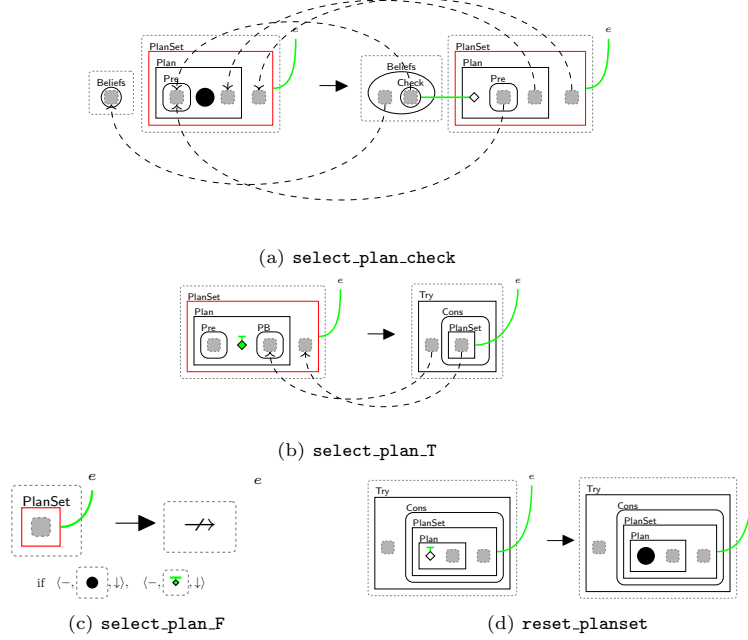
PlanSet
Plan
Pre
Beliefs
e
Beliefs
Check
PlanSet
Plan
Pre
e

(a) select_plan_check

PlanSet
Plan
Pre
PB
e
Try
Cons
PlanSet
e

(b) select_plan_T

PlanSet
e
e
$\not\rightarrow$
if $\langle -, \bullet, \downarrow \rangle$, $\langle -, \bullet, \downarrow \rangle$

(c) select_plan_F

Try
Cons
PlanSet
Plan
e
Try
Cons
PlanSet
Plan

(d) reset_planset